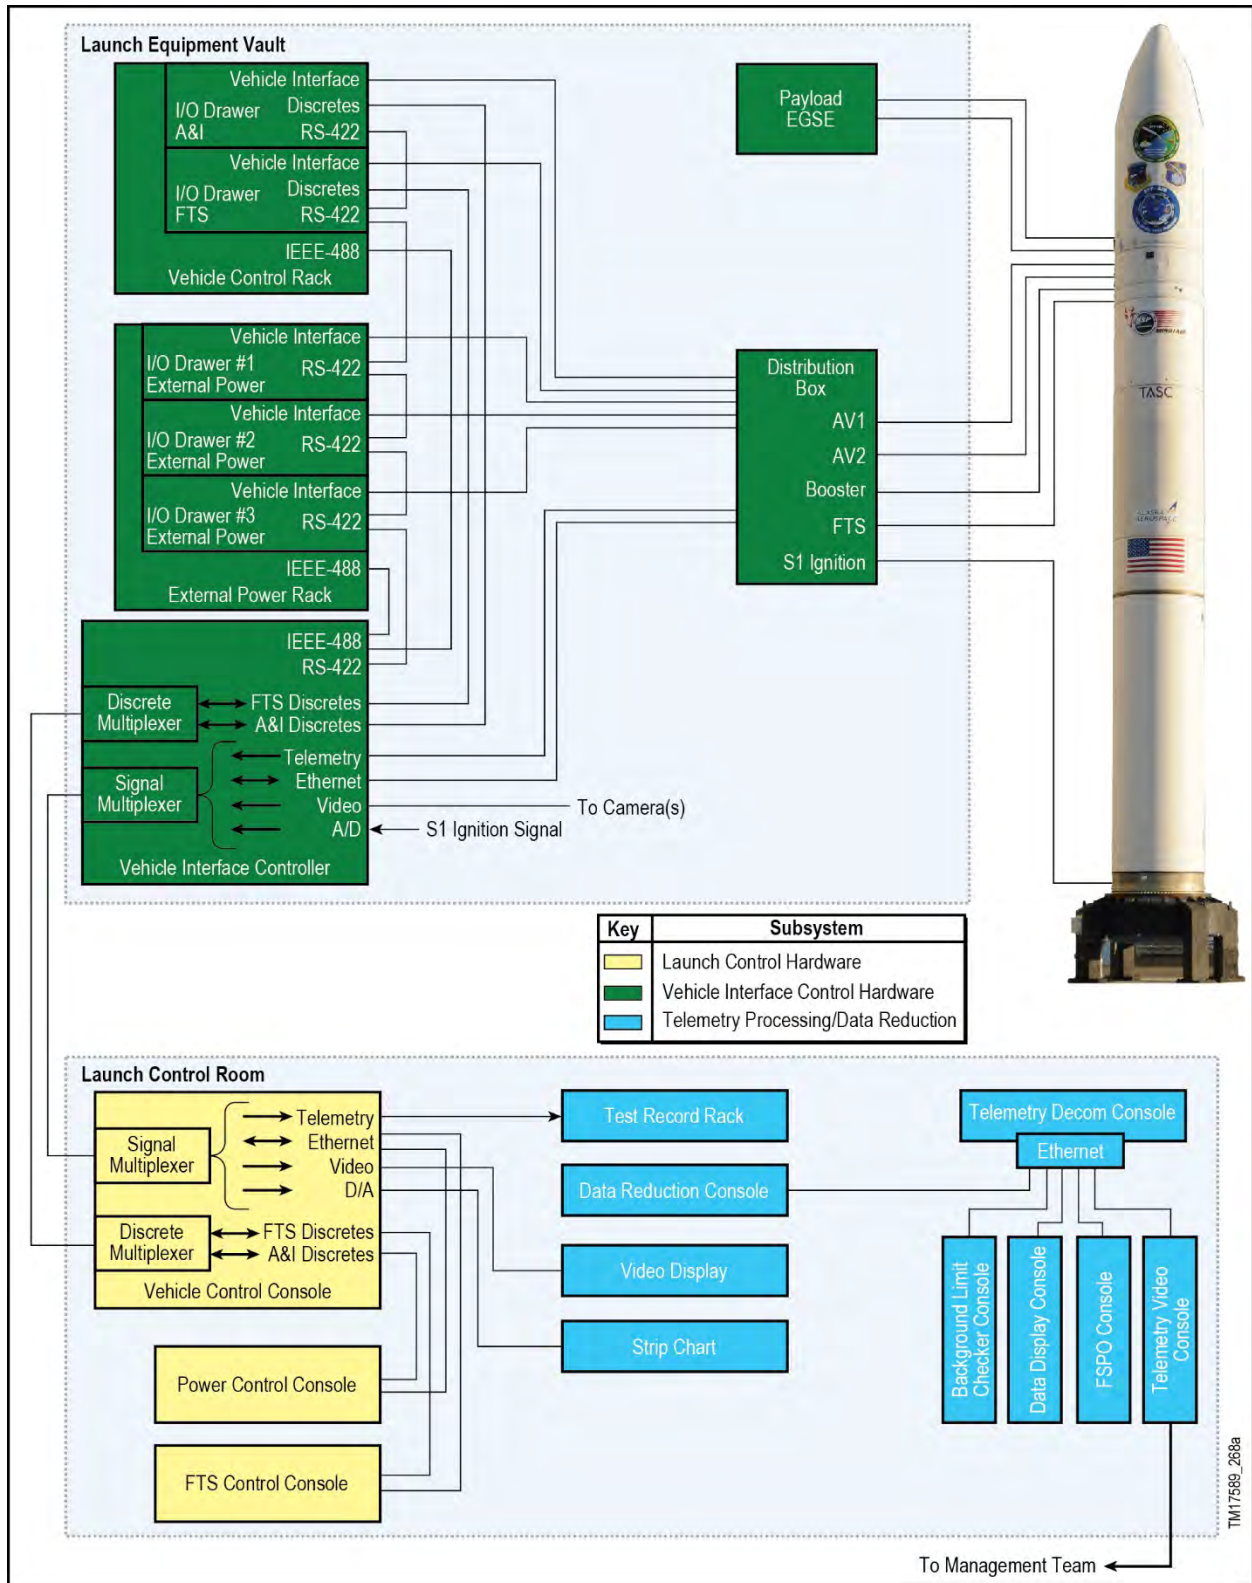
Launch Equipment Vault

Vehicle Interface
I/O Drawer A&I
Discretes
RS-422
Vehicle Interface
I/O Drawer FTS
Discretes
RS-422
IEEE-488
Vehicle Control Rack

Vehicle Interface
I/O Drawer #1 External Power
RS-422
Vehicle Interface
I/O Drawer #2 External Power
RS-422
Vehicle Interface
I/O Drawer #3 External Power
RS-422
IEEE-488
External Power Rack

IEEE-488
RS-422
Discrete Multiplexer
FTS Discretes
A&I Discretes
Signal Multiplexer
Telemetry
Ethernet
Video
A/D
To Camera(s)
S1 Ignition Signal
Vehicle Interface Controller

Payload EGSE

Distribution Box
AV1
AV2
Booster
FTS
S1 Ignition

TASC

| Key | Subsystem |
|---|---|
| | Launch Control Hardware |
| | Vehicle Interface Control Hardware |
| | Telemetry Processing/Data Reduction |

Launch Control Room

Signal Multiplexer
Telemetry
Ethernet
Video
D/A
Discrete Multiplexer
FTS Discretes
A&I Discretes
Vehicle Control Console

Power Control Console

FTS Control Console

Test Record Rack

Data Reduction Console

Video Display

Strip Chart

Telemetry Decom Console
Ethernet

Background Limit Checker Console
Data Display Console
FSPO Console
Telemetry Video Console

To Management Team

TM17589_268a